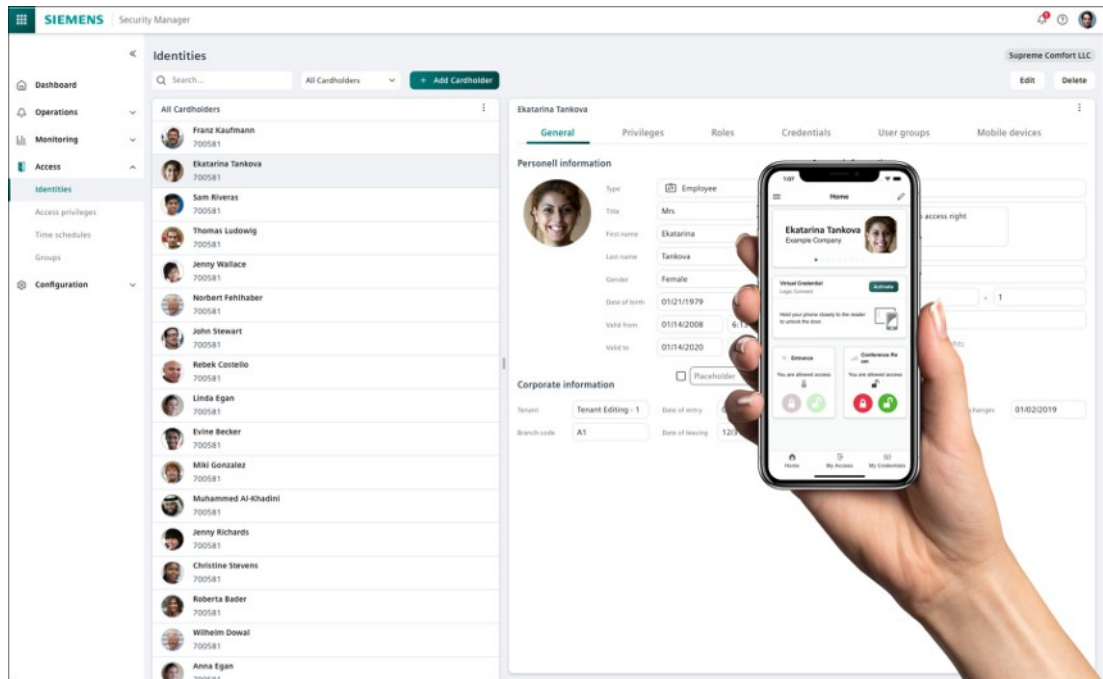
SIEMENS Security Manager

«

Dashboard
Operations
Monitoring
Access
Identities
Access privileges
Time schedules
Groups
Configuration

Identities

Supreme Comfort LLC

Q Search...
All Cardholders
+ Add Cardholder

Edit
Delete

All Cardholders

Franz Kaufmann
700581
Ekatarina Tankova
700581
Sam Riveras
700581
Thomas Ludowig
700581
Jenny Wallace
700581
Norbert Fehlhaber
700581
John Stewart
700581
Rebek Costello
700581
Linda Egan
700581
Evine Becker
700581
Miki Gonzalez
700581
Muhammed Al-Khadini
700581
Jenny Richards
700581
Christine Stevens
700581
Roberta Bader
700581
Wilhelm Dowal
700581
Anna Egan

Ekatarina Tankova

General
Privileges
Roles
Credentials
User groups
Mobile devices

Personell information

Type
Employee
Title
Mrs
First name
Ekatarina
Last name
Tankova
Gender
Female
Date of birth
01/21/1979
Valid from
01/14/2008
6:1
Valid to
01/14/2020

Placeholder

access right

1

Corporate information

Tenant
Tenant Editing - 1
Date of entry
Branch code
A1
Date of leaving
12/
changes
01/02/2019

1:07
Home
Ekatarina Tankova
Example Company
Virtual Credential
Logic Connect
Activate
Hold your phone closely to the reader to unlock the door.
Entrance
You are allowed access
Conference Ro om
You are allowed access
Home
My Access
My Credentials